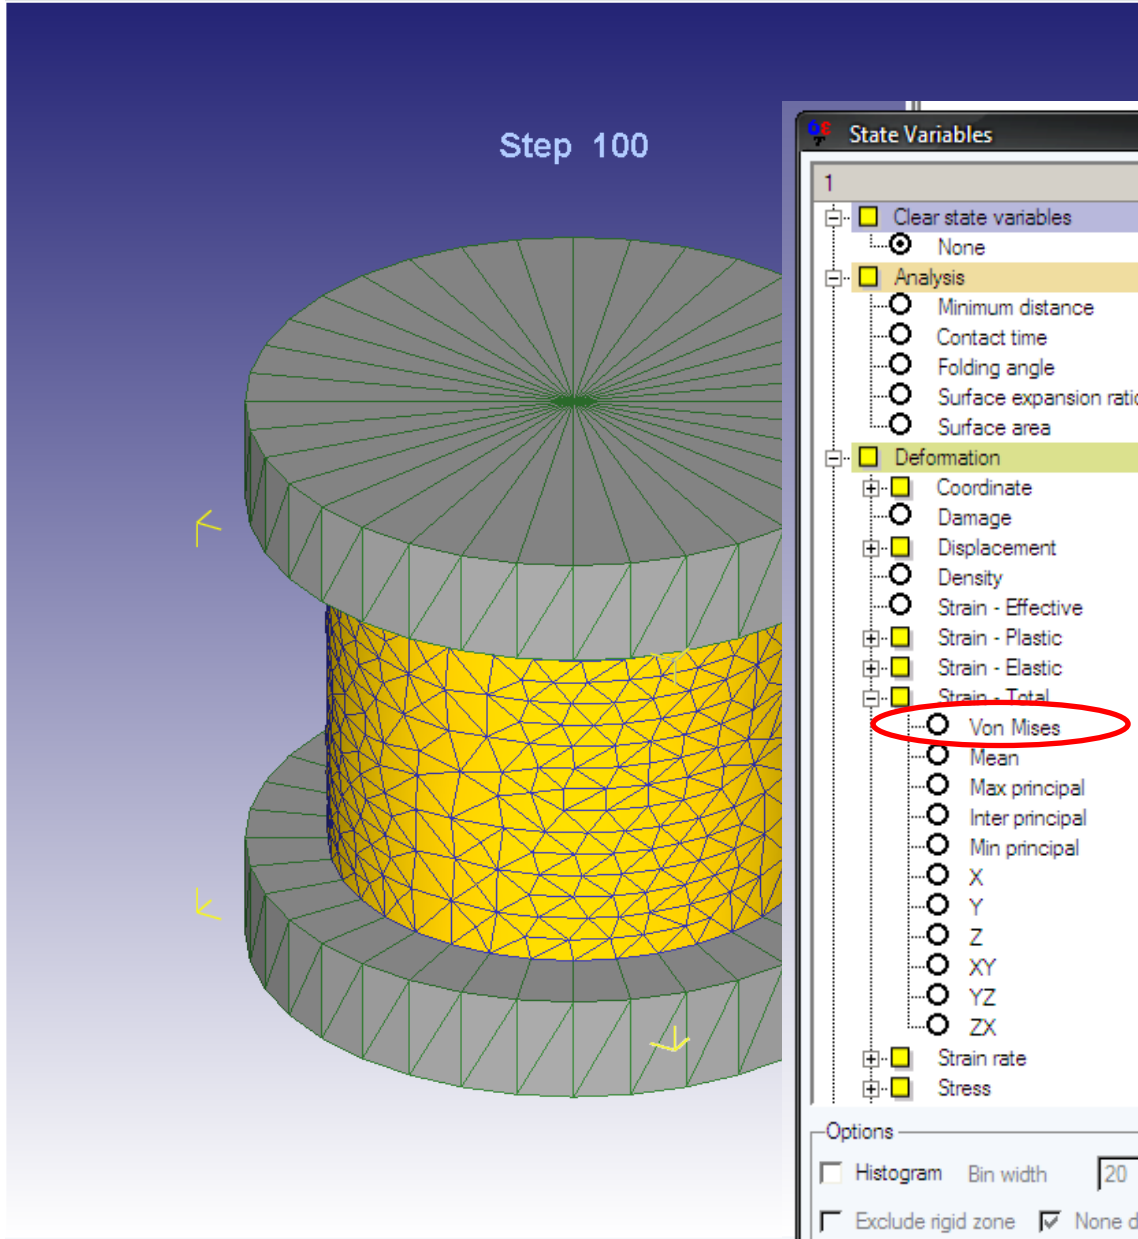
Step 100

State Variables

1

Clear state variables
None
Analysis
Minimum distance
Contact time
Folding angle
Surface expansion ratio
Surface area
Deformation
Coordinate
Damage
Displacement
Density
Strain - Effective
Strain - Plastic
Strain - Elastic
Strain - Total
Von Mises
Mean
Max principal
Inter principal
Min principal
X
Y
Z
XY
YZ
ZX
Strain rate
Stress

Options
Histogram Bin width 20
Exclude rigid zone None d